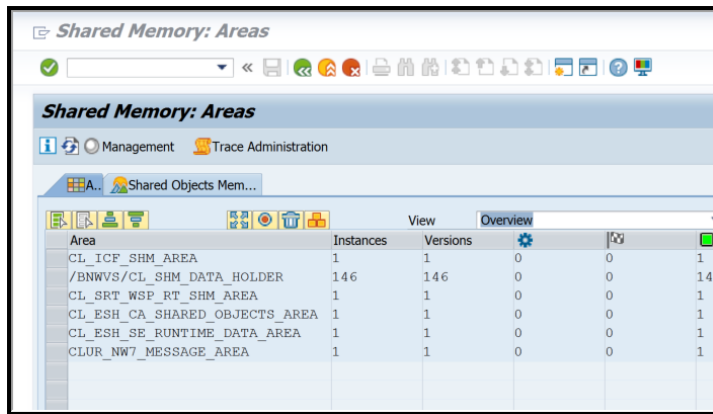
Shared Memory: Areas

«

Shared Memory: Areas

Management Trace Administration

A.. Shared Objects Mem...

View Overview

| Area | Instances | Versions | | | |
|---|---|---|---|---|---|
| CL_ICF_SHM_AREA | 1 | 1 | 0 | 0 | 1 |
| /BNWVS/CL_SHM_DATA_HOLDER | 146 | 146 | 0 | 0 | 14 |
| CL_SRT_WSP_RT_SHM_AREA | 1 | 1 | 0 | 0 | 1 |
| CL_ESH_CA_SHARED_OBJECTS_AREA | 1 | 1 | 0 | 0 | 1 |
| CL_ESH_SE_RUNTIME_DATA_AREA | 1 | 1 | 0 | 0 | 1 |
| CLUR_NW7_MESSAGE_AREA | 1 | 1 | 0 | 0 | 1 |